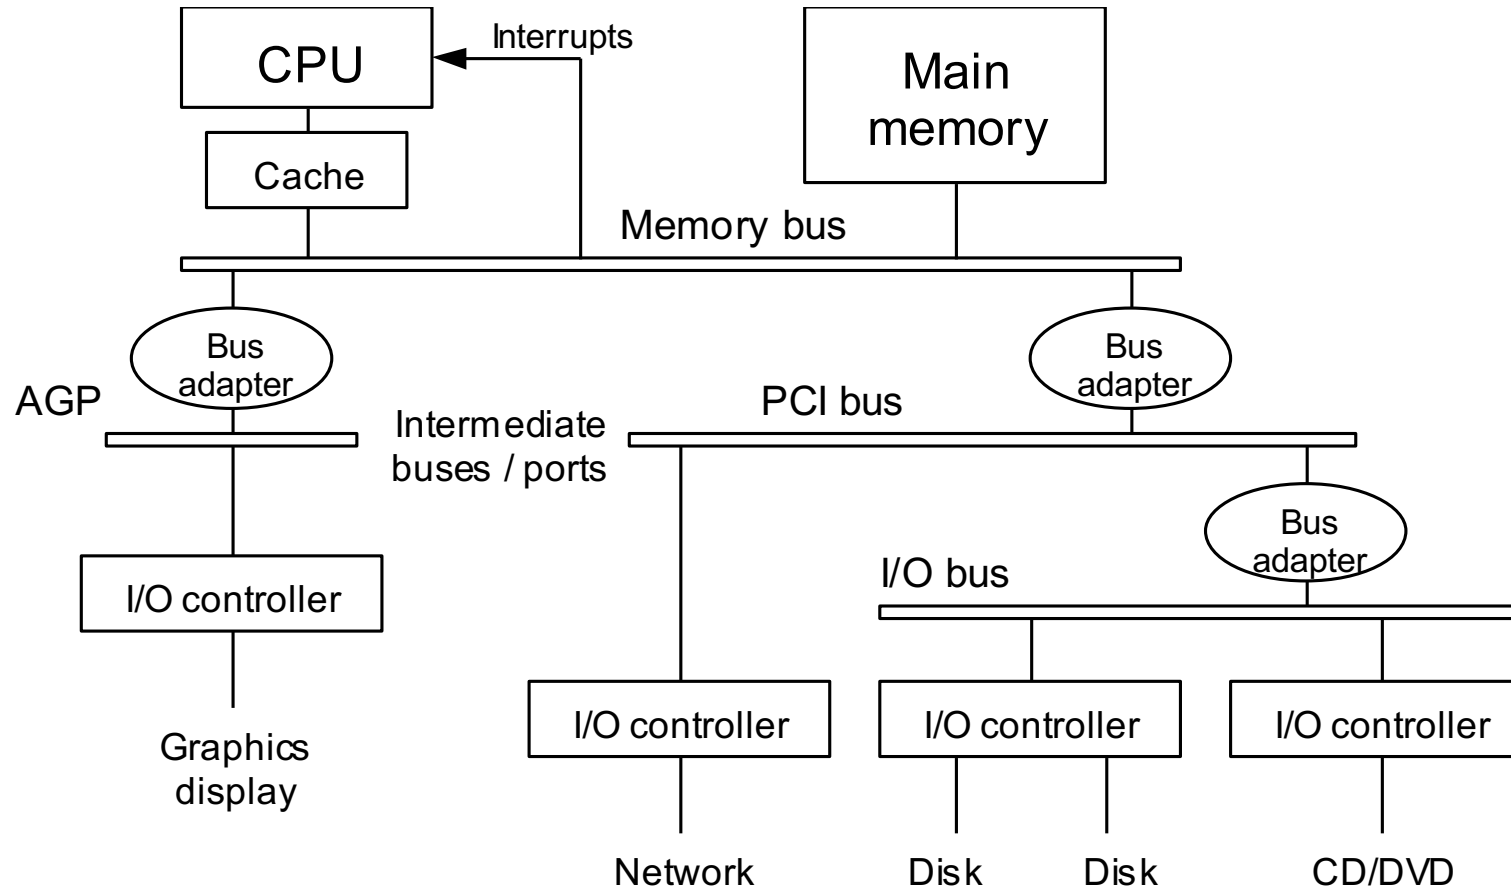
CPU
Interrupts
Main memory
Cache
Memory bus
Bus adapter
Bus adapter
AGP
Intermediate buses / ports
PCI bus
Bus adapter
I/O bus
I/O controller
Graphics display
I/O controller
I/O controller
I/O controller
Network
Disk
Disk
CD/DVD